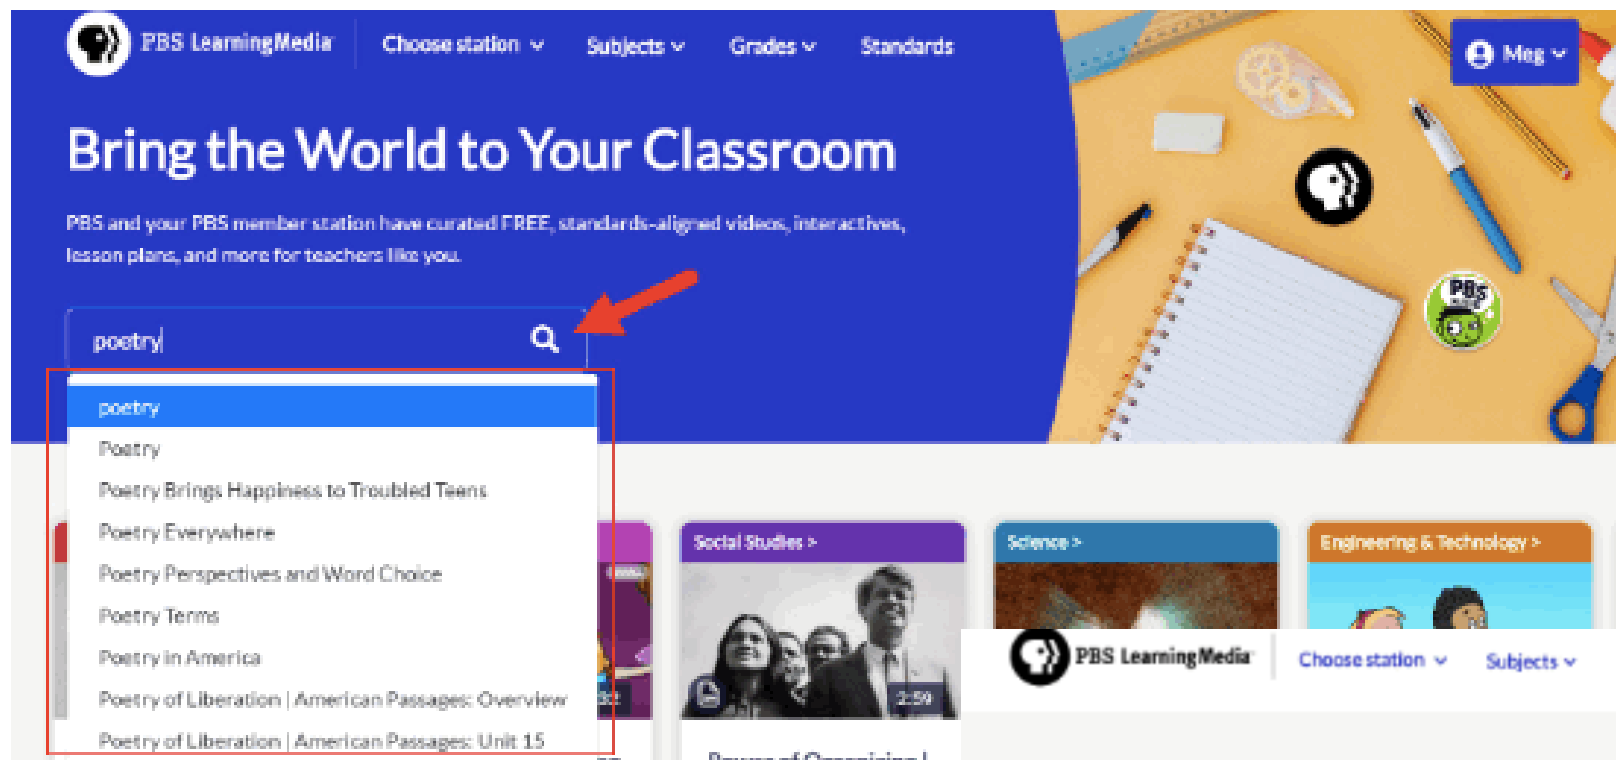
PBS LearningMedia Choose station Subjects Grades Standards

Meg

Bring the World to Your Classroom

PBS and your PBS member station have curated FREE, standards-aligned videos, interactives, lesson plans, and more for teachers like you.

poetry

poetry
Poetry
Poetry Brings Happiness to Troubled Teens
Poetry Everywhere
Poetry Perspectives and Word Choice
Poetry Terms
Poetry in America
Poetry of Liberation | American Passages: Overview
Poetry of Liberation | American Passages: Unit 15

Social Studies >

2:59

Power of Organizing |

Science >

Engineering & Technology >

PBS KIDS

PBS LearningMedia Choose station Subjects